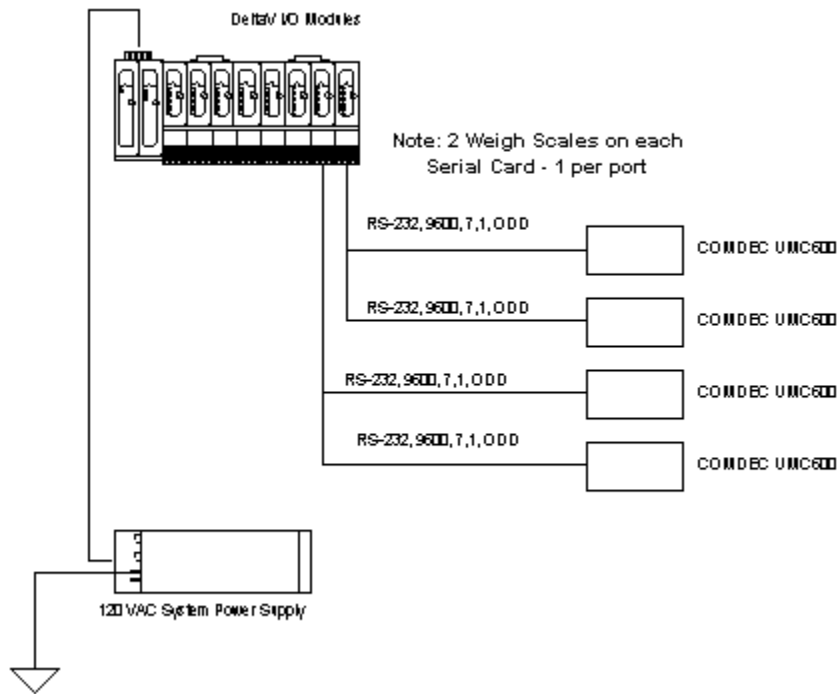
DeltaV I/O Modules

Note: 2 Weigh Scales on each Serial Card - 1 per port

RS-232, 9600, 7, 1, ODD

COMDEC UMC600

RS-232, 9600, 7, 1, ODD

COMDEC UMC600

RS-232, 9600, 7, 1, ODD

COMDEC UMC600

RS-232, 9600, 7, 1, ODD

COMDEC UMC600

120 VAC System Power Supply